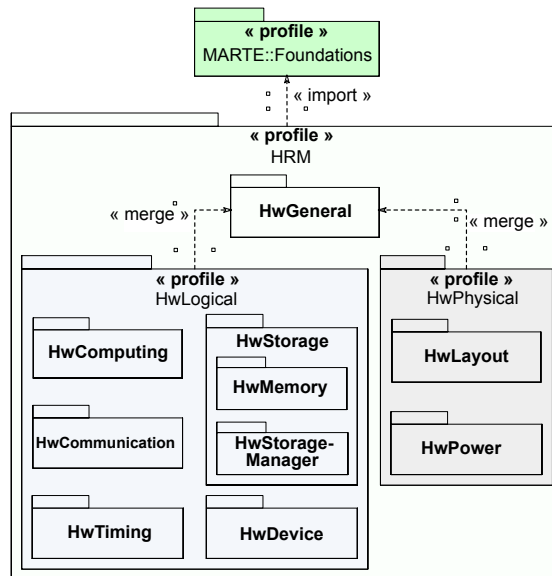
« profile »
MARTE::Foundations

« import »

« profile »
HRM

« merge »

HwGeneral

« merge »

« profile »
HwLogical

HwComputing

HwStorage

HwMemory

HwCommunication

HwStorage-Manager

HwTiming

HwDevice

« profile »
HwPhysical

HwLayout

HwPower